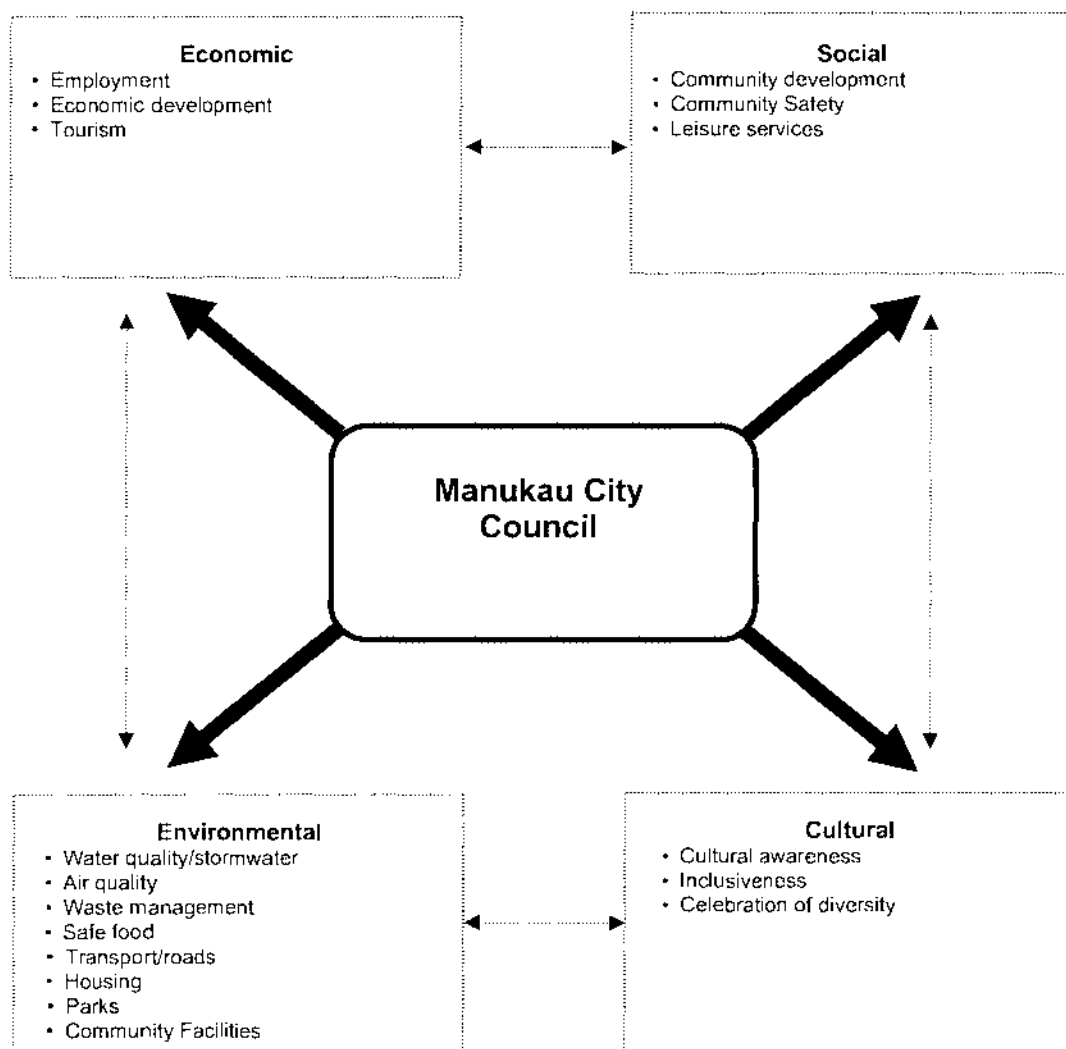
Economic
- Employment
- Economic development
- Tourism

Social
- Community development
- Community Safety
- Leisure services

Manukau City Council

Environmental
- Water quality/stormwater
- Air quality
- Waste management
- Safe food
- Transport/roads
- Housing
- Parks
- Community Facilities

Cultural
- Cultural awareness
- Inclusiveness
- Celebration of diversity